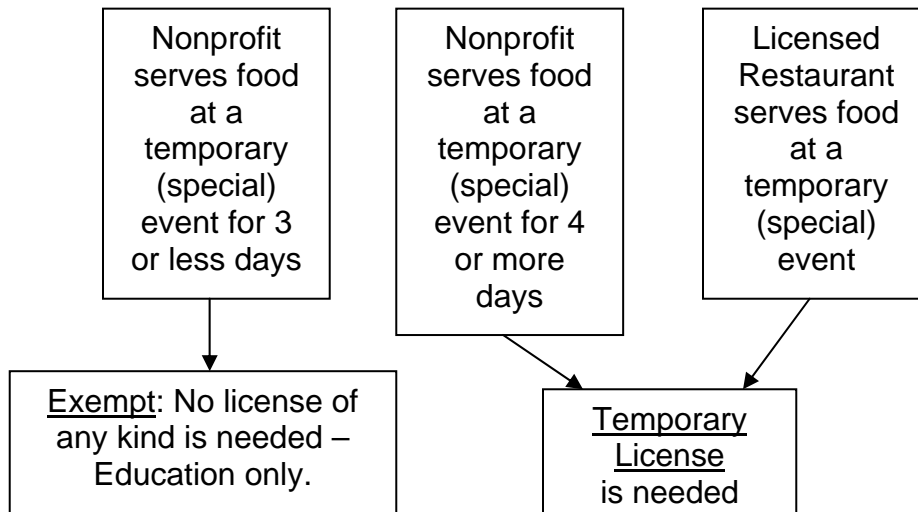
Nonprofit serves food at a temporary (special) event for 3 or less days

Nonprofit serves food at a temporary (special) event for 4 or more days

Licensed Restaurant serves food at a temporary (special) event

Exempt: No license of any kind is needed – Education only.

Temporary License is needed